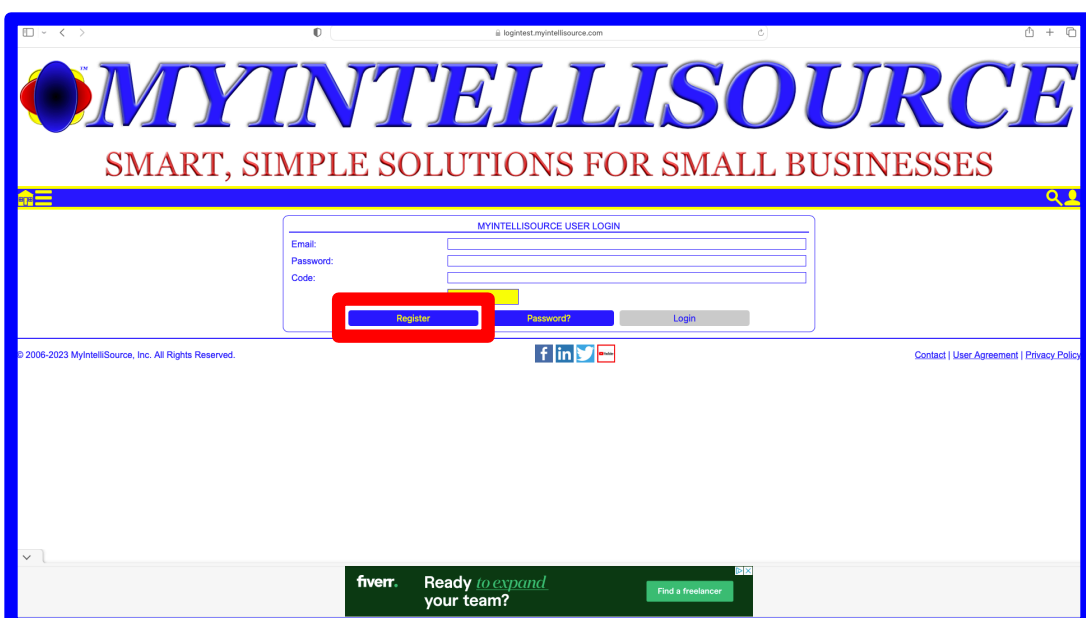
logintest.myintellisource.com

MYINTELLISOURCE

SMART, SIMPLE SOLUTIONS FOR SMALL BUSINESSES

MYINTELLISOURCE USER LOGIN

Email:

Password:

Code:

Register

Password?

Login

© 2006-2023 MyIntelliSource, Inc. All Rights Reserved.

Contact | User Agreement | Privacy Policy

fiverr. Ready to expand your team?

Find a freelancer